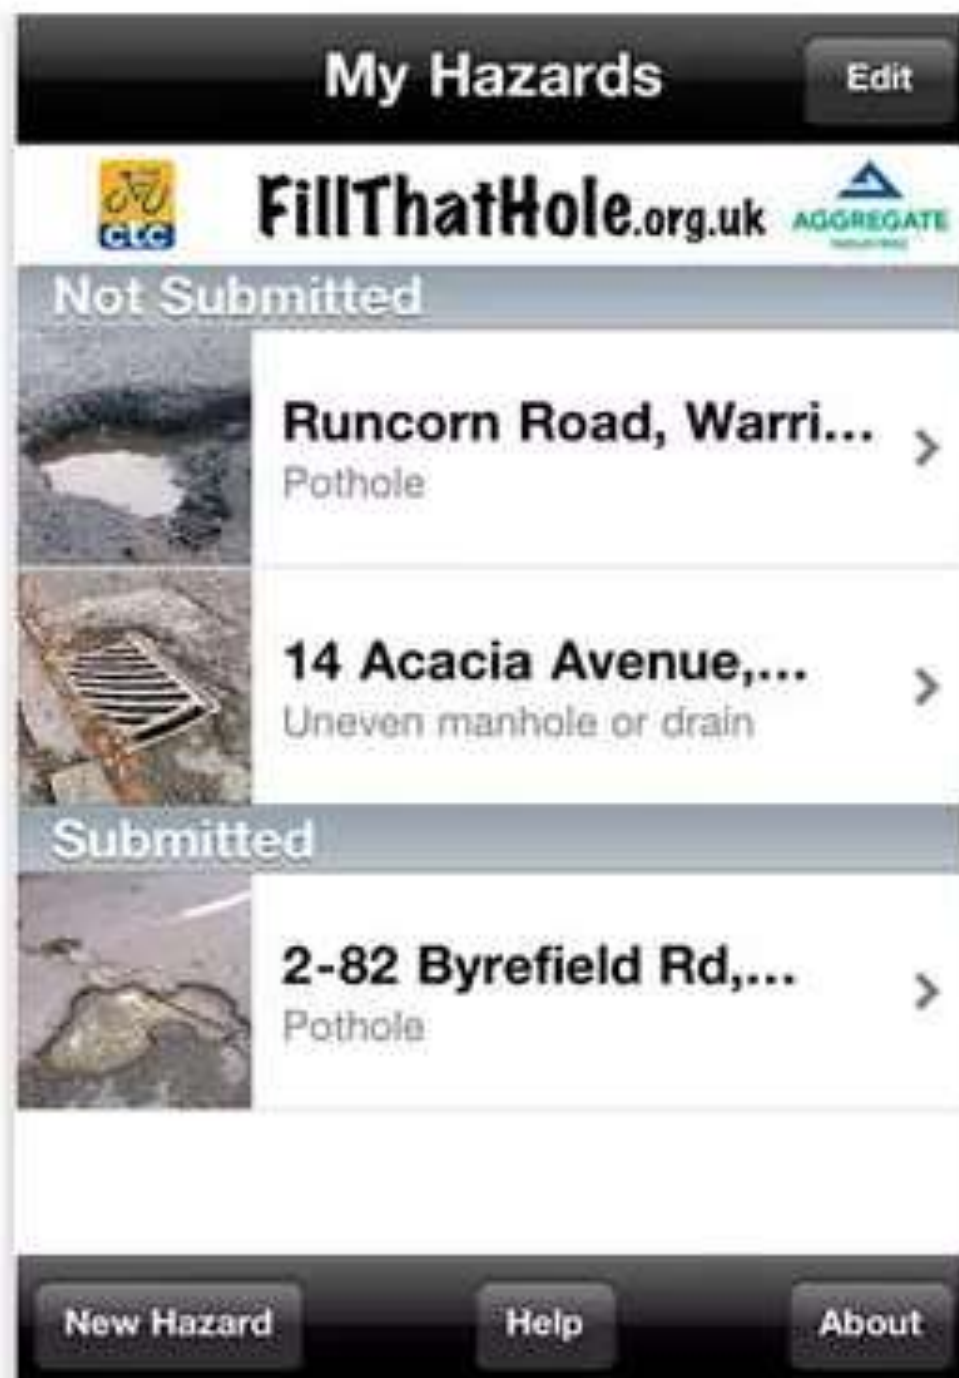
My Hazards

Edit

CTC

FillThatHole.org.uk

AGGREGATE

Not Submitted

Runcorn Road, Warri...
Pothole

14 Acacia Avenue,...
Uneven manhole or drain

Submitted

2-82 Byrefield Rd,...
Pothole

New Hazard

Help

About